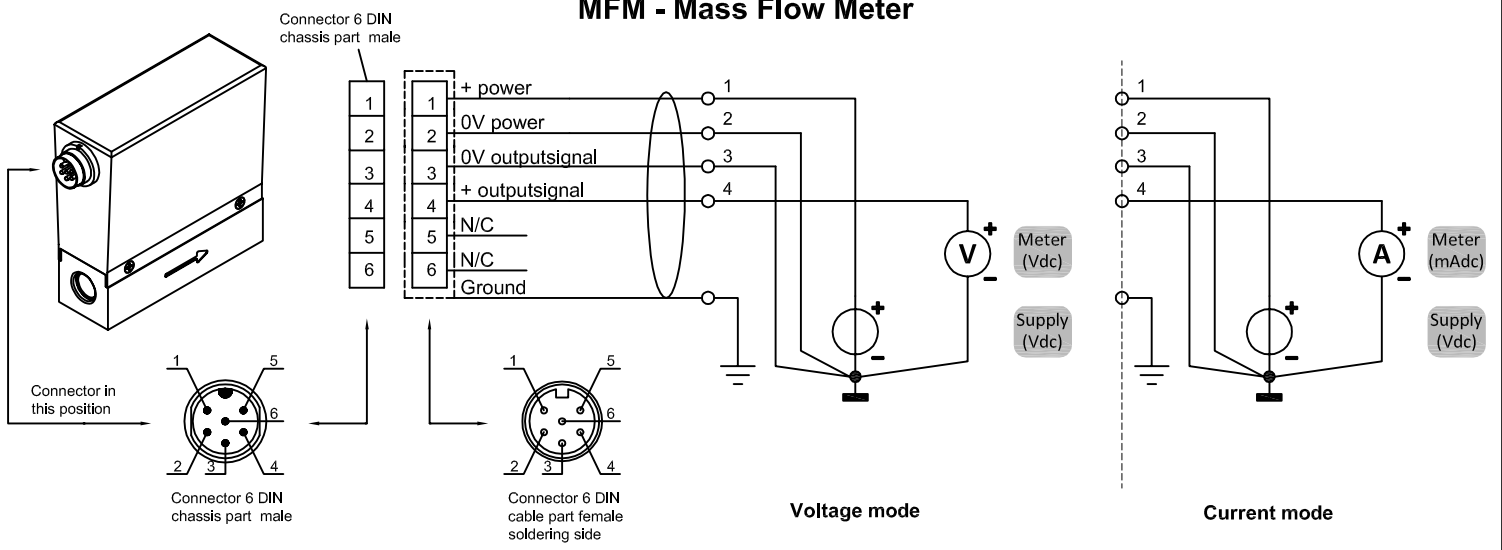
MFM - Mass Flow Meter

Connector 6 DIN chassis part male

| 1 |
|---|
| 2 |
| 3 |
| 4 |
| 5 |
| 6 |

| 1 | + power |
|---|---|
| 2 | 0V power |
| 3 | 0V outputsignal |
| 4 | + outputsignal |
| 5 | N/C |
| 6 | N/C |
| | Ground |

1
2
3
4

V + −
Meter (Vdc)
Supply (Vdc)

1
2
3
4

A + −
Meter (mAdc)
Supply (Vdc)

Connector in this position

1 5 6 2 3 4
Connector 6 DIN chassis part male

1 5 6 2 3 4
Connector 6 DIN cable part female soldering side

Voltage mode

Current mode